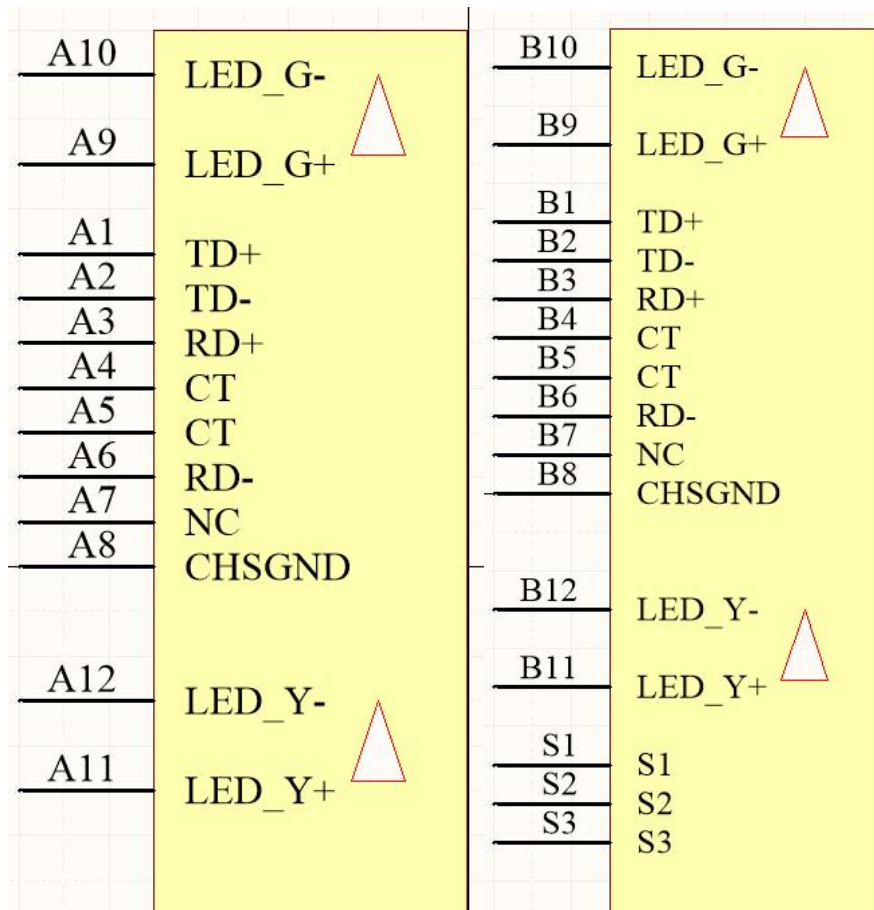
A10 LED_G-
A9 LED_G+
A1 TD+
A2 TD-
A3 RD+
A4 CT
A5 CT
A6 RD-
A7 NC
A8 CHSGND
A12 LED_Y-
A11 LED_Y+

B10 LED_G-
B9 LED_G+
B1 TD+
B2 TD-
B3 RD+
B4 CT
B5 CT
B6 RD-
B7 NC
B8 CHSGND
B12 LED_Y-
B11 LED_Y+
S1 S1
S2 S2
S3 S3